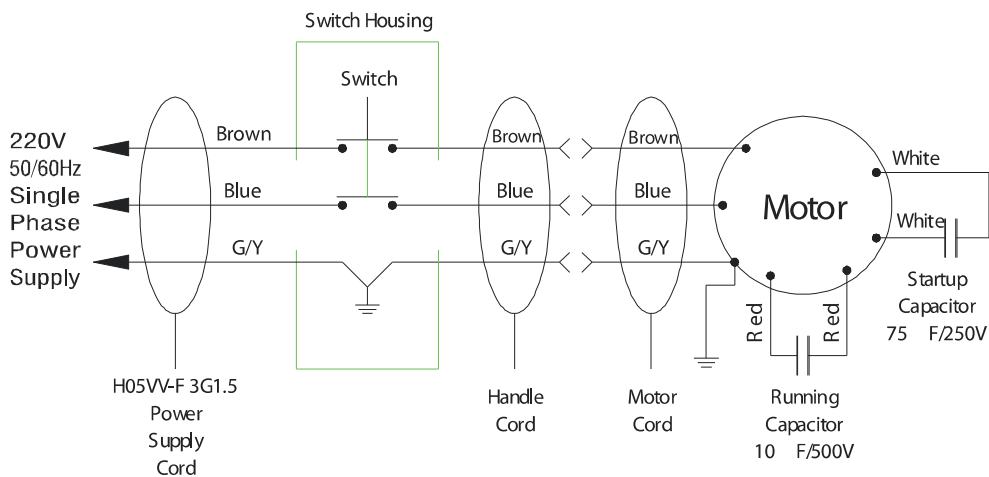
Switch Housing

Switch

220V
50/60Hz
Single
Phase
Power
Supply

Brown
Blue
G/Y

Brown
Blue
G/Y

Brown
Blue
G/Y

Motor

White
White

Startup
Capacitor
75 F/250V

Red
Red

Running
Capacitor
10 F/500V

H05VV-F 3G1.5
Power
Supply
Cord

Handle
Cord

Motor
Cord